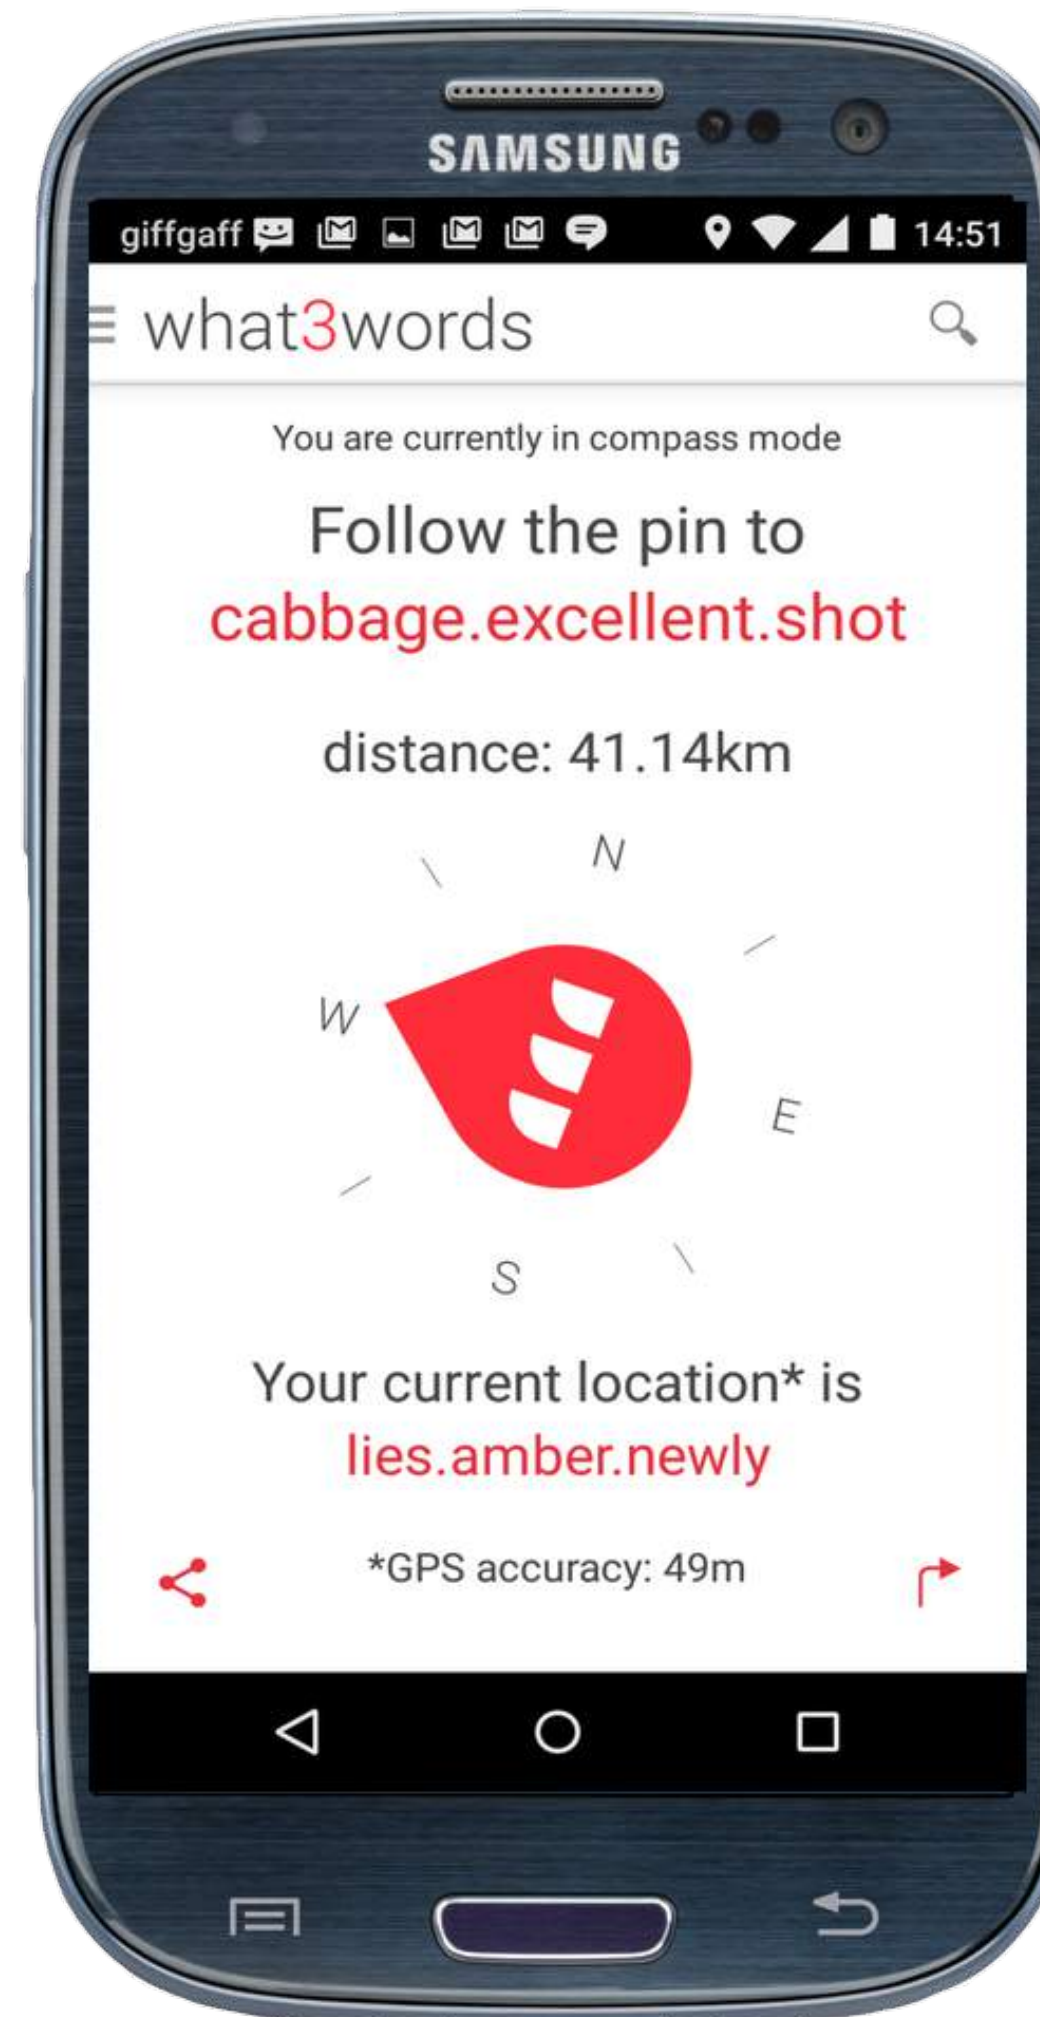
SAMSUNG

giffgaff 14:51

what3words

You are currently in compass mode

Follow the pin to
cabbage.excellent.shot

distance: 41.14km

N
W
E
S

Your current location* is
lies.amber.newly

*GPS accuracy: 49m